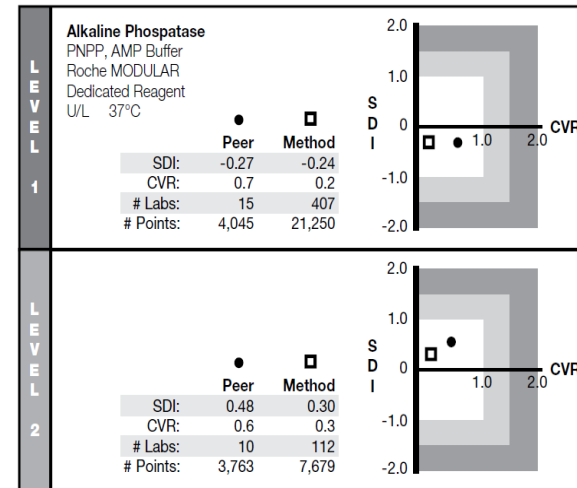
LEVEL 1

Alkaline Phospatase
PNPP, AMP Buffer
Roche MODULAR
Dedicated Reagent
U/L 37°C

| | ● Peer | ◻ Method |
|---|---|---|
| SDI: | -0.27 | -0.24 |
| CVR: | 0.7 | 0.2 |
| # Labs: | 15 | 407 |
| # Points: | 4,045 | 21,250 |

2.0
1.0
SDI
0
1.0
2.0
CVR
-1.0
-2.0

LEVEL 2

| | ● Peer | ◻ Method |
|---|---|---|
| SDI: | 0.48 | 0.30 |
| CVR: | 0.6 | 0.3 |
| # Labs: | 10 | 112 |
| # Points: | 3,763 | 7,679 |

2.0
1.0
SDI
0
1.0
2.0
CVR
-1.0
-2.0